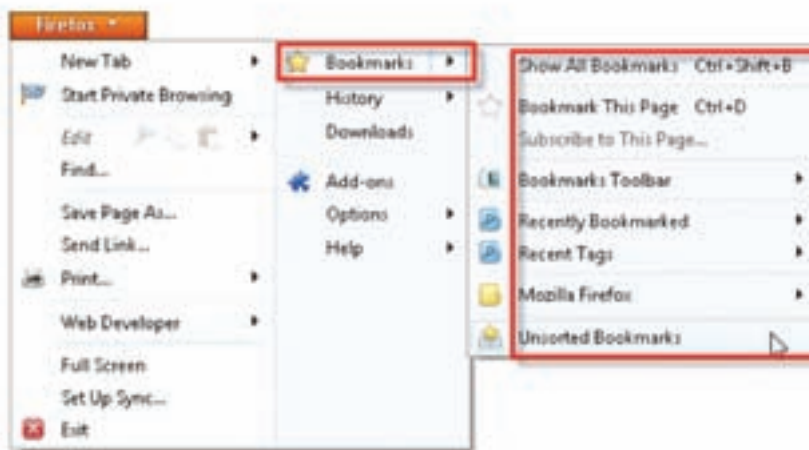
Firefox

New Tab
Start Private Browsing
Edit
Find...
Save Page As...
Send Link...
Print...
Web Developer
Full Screen
Set Up Sync...
Exit

Bookmarks
History
Downloads
Add-ons
Options
Help

Show All Bookmarks Ctrl+Shift+B
Bookmark This Page Ctrl+D
Subscribe to This Page...
Bookmarks Toolbar
Recently Bookmarked
Recent Tags
Mozilla Firefox
Unsorted Bookmarks